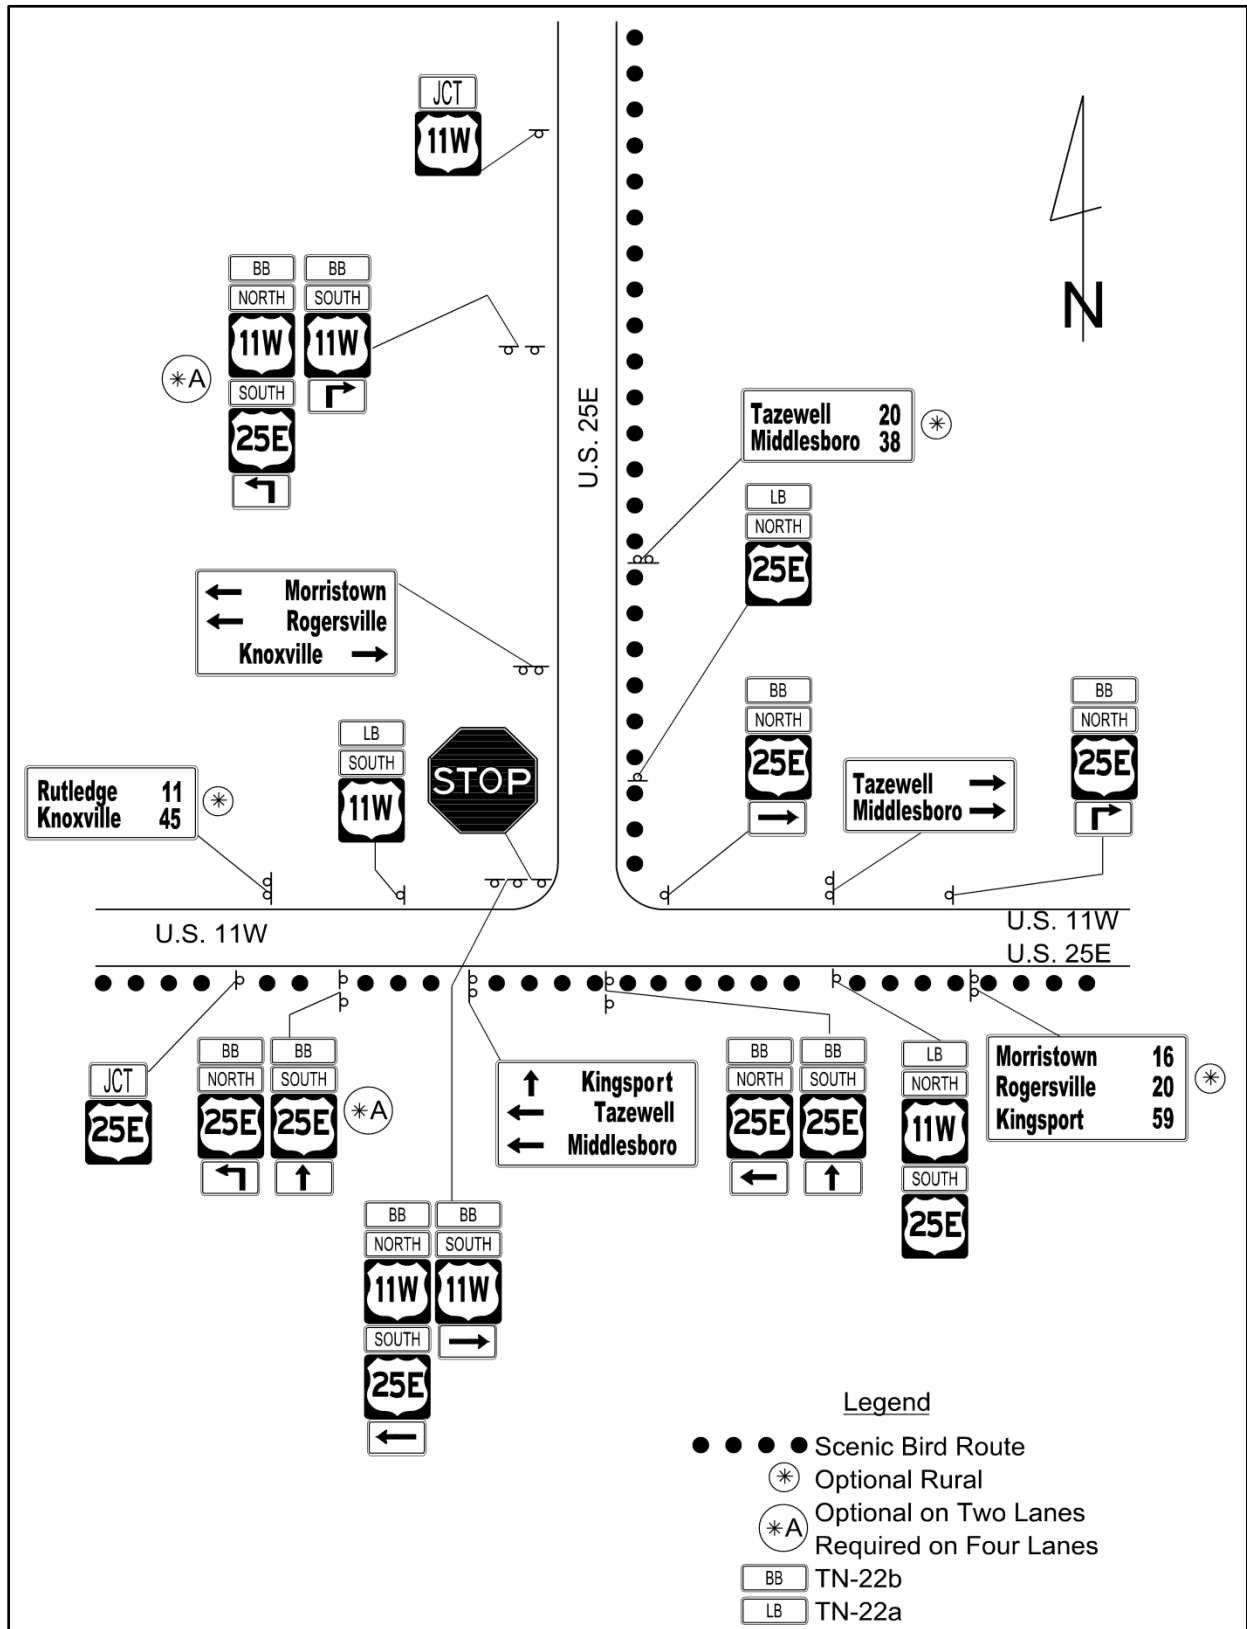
JCT
11W

BB
NORTH
11W
SOUTH
25E

BB
SOUTH
11W

∗A

N

U.S. 25E

Tazewell 20
Middlesboro 38
✳

LB
NORTH
25E

Morristown
Rogersville
Knoxville

LB
SOUTH
11W

STOP

Rutledge 11
Knoxville 45
✳

BB
NORTH
25E

Tazewell
Middlesboro

BB
NORTH
25E

U.S. 11W

U.S. 11W
U.S. 25E

JCT
25E

BB
NORTH
25E

BB
SOUTH
25E

∗A

Kingsport
Tazewell
Middlesboro

BB
NORTH
25E

BB
SOUTH
25E

LB
NORTH
11W
SOUTH
25E

Morristown 16
Rogersville 20
Kingsport 59
✳

BB
NORTH
11W
SOUTH
25E

BB
SOUTH
11W

Legend
Scenic Bird Route
✳ Optional Rural
∗A Optional on Two Lanes
Required on Four Lanes
BB TN-22b
LB TN-22a